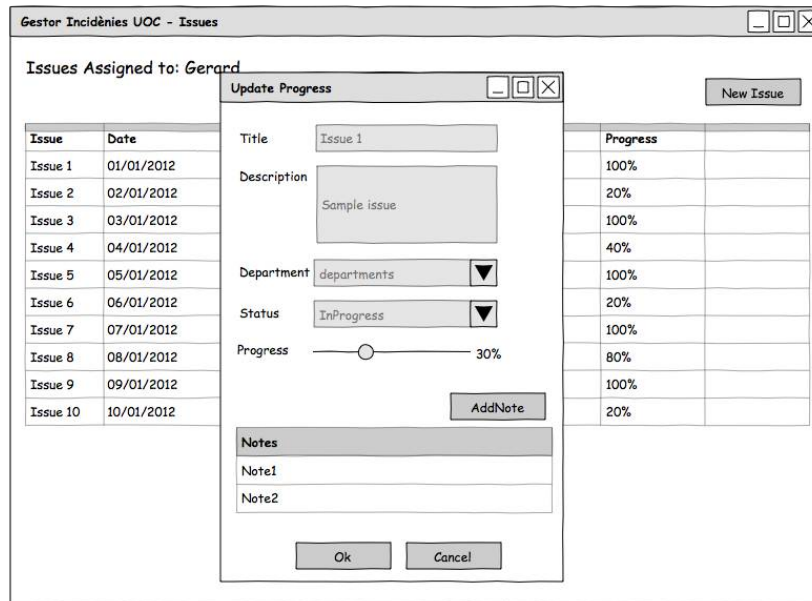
Gestor Incidènies UOC - Issues

Issues Assigned to: Gerard

New Issue

| Issue | Date | Progress | |
|---|---|---|---|
| Issue 1 | 01/01/2012 | 100% | |
| Issue 2 | 02/01/2012 | 20% | |
| Issue 3 | 03/01/2012 | 100% | |
| Issue 4 | 04/01/2012 | 40% | |
| Issue 5 | 05/01/2012 | 100% | |
| Issue 6 | 06/01/2012 | 20% | |
| Issue 7 | 07/01/2012 | 100% | |
| Issue 8 | 08/01/2012 | 80% | |
| Issue 9 | 09/01/2012 | 100% | |
| Issue 10 | 10/01/2012 | 20% | |

Update Progress

Title Issue 1

Description Sample issue

Department departments

Status InProgress

Progress 30%

AddNote

| Notes |
|---|
| Note1 |
| Note2 |

Ok Cancel